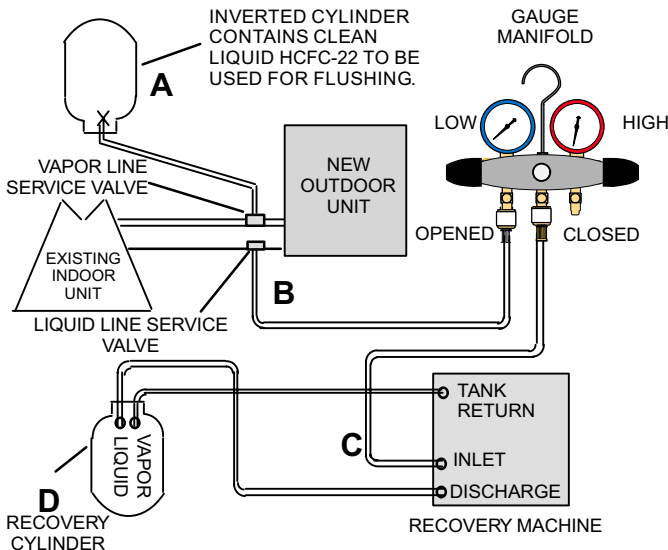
INVERTED CYLINDER CONTAINS CLEAN LIQUID HCFC-22 TO BE USED FOR FLUSHING.

A

GAUGE MANIFOLD

LOW

HIGH

VAPOR LINE SERVICE VALVE

NEW OUTDOOR UNIT

EXISTING INDOOR UNIT

OPENED

CLOSED

B

LIQUID LINE SERVICE VALVE

TANK RETURN

C

INLET

DISCHARGE

VAPOR

LIQUID

D

RECOVERY CYLINDER

RECOVERY MACHINE